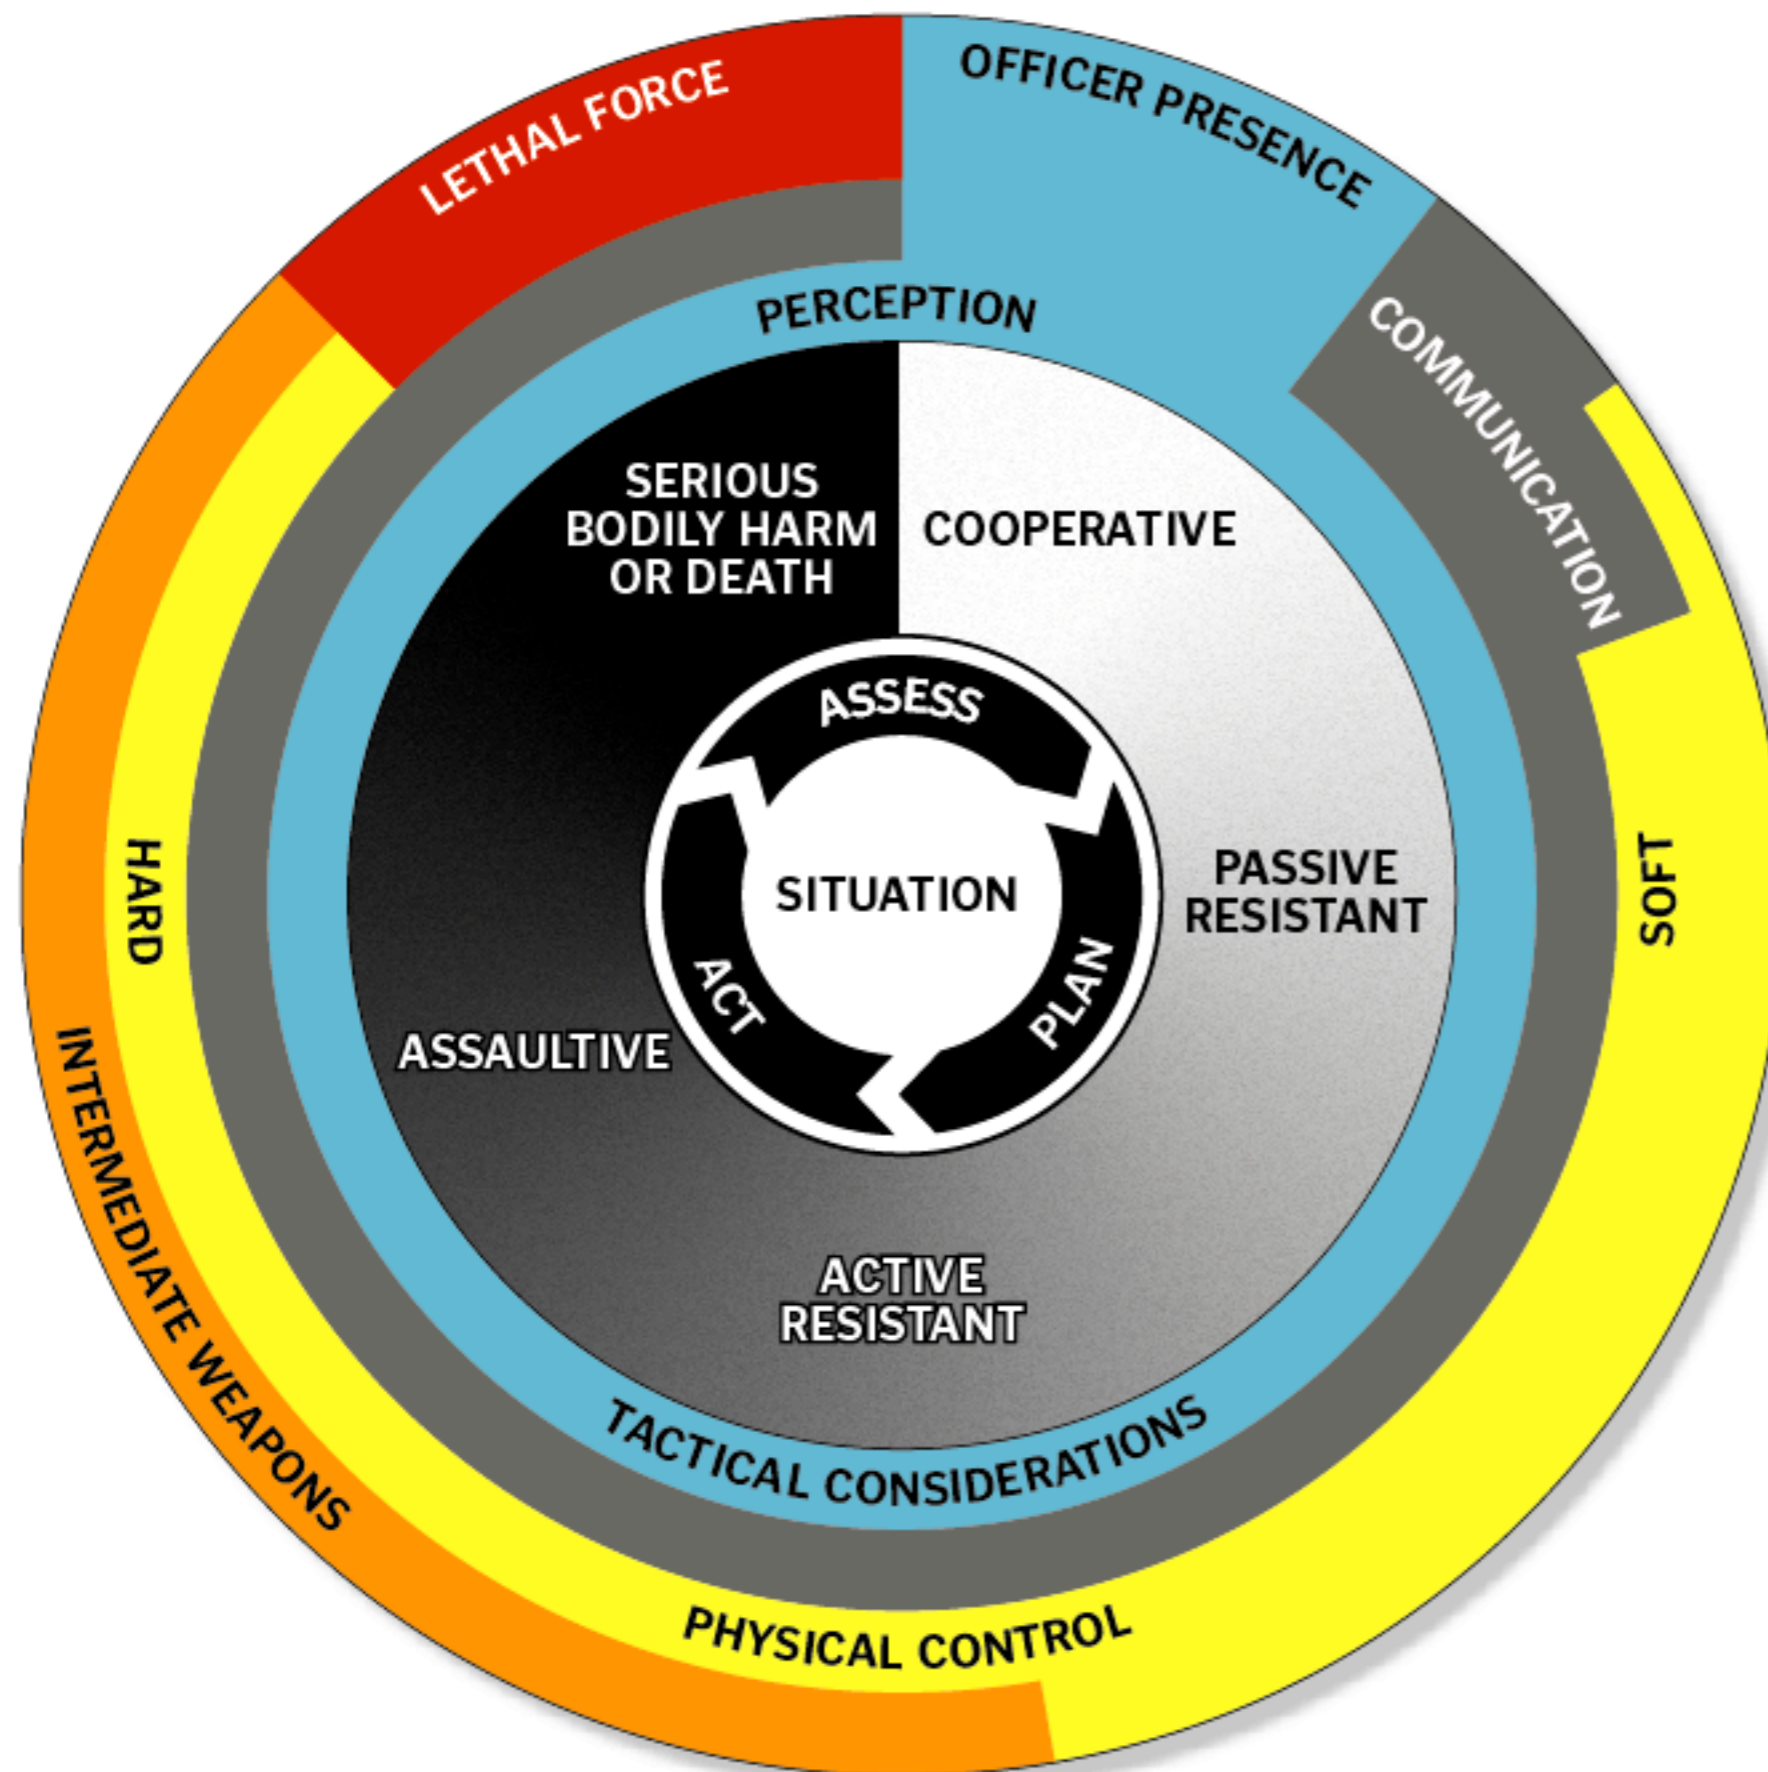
LETHAL FORCE

OFFICER PRESENCE

COMMUNICATION

PERCEPTION

SERIOUS BODILY HARM OR DEATH

COOPERATIVE

ASSESS

SITUATION

ACT

PLAN

PASSIVE RESISTANT

ASSAULTIVE

ACTIVE RESISTANT

HARD

SOFT

TACTICAL CONSIDERATIONS

INTERMEDIATE WEAPONS

PHYSICAL CONTROL